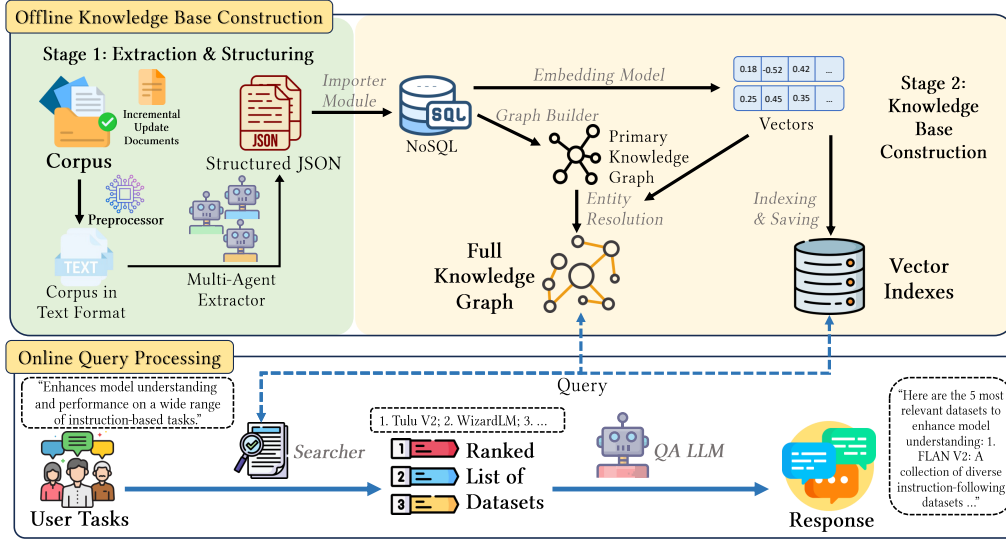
Offline Knowledge Base Construction

Stage 1: Extraction & Structuring

Incremental Update Documents

Corpus

JSON

Structured JSON

Preprocessor

TEXT

Corpus in Text Format

Multi-Agent Extractor

Importer Module

SQL

NoSQL

Embedding Model

| 0.18 | -0.52 | 0.42 | ... |
|---|---|---|---|
| 0.25 | 0.45 | 0.35 | ... |

Vectors

Stage 2: Knowledge Base Construction

Graph Builder

Primary Knowledge Graph

Entity Resolution

Full Knowledge Graph

Indexing & Saving

Vector Indexes

Online Query Processing

Query

"Enhances model understanding and performance on a wide range of instruction-based tasks."

User Tasks

Searcher

1. Tulu V2; 2. WizardLM; 3. ...

1 2 3

Ranked List of Datasets

QA LLM

"Here are the 5 most relevant datasets to enhance model understanding: 1. FLAN V2: A collection of diverse instruction-following datasets ..."

Response